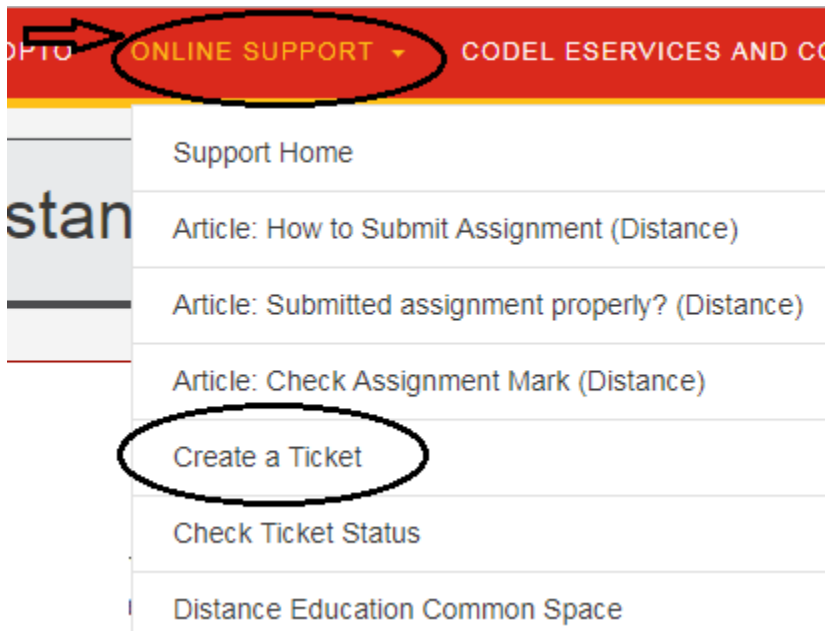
OPTO ONLINE SUPPORT CODEL ESERVICES AND CO

stan

Support Home

Article: How to Submit Assignment (Distance)

Article: Submitted assignment properly? (Distance)

Article: Check Assignment Mark (Distance)

Create a Ticket

Check Ticket Status

Distance Education Common Space